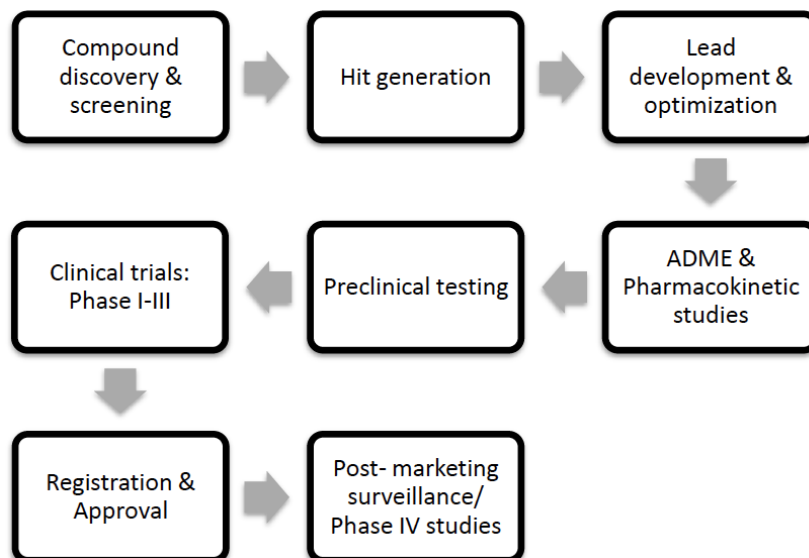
Compound discovery & screening

Hit generation

Lead development & optimization

ADME & Pharmacokinetic studies

Preclinical testing

Clinical trials: Phase I-III

Registration & Approval

Post- marketing surveillance/ Phase IV studies